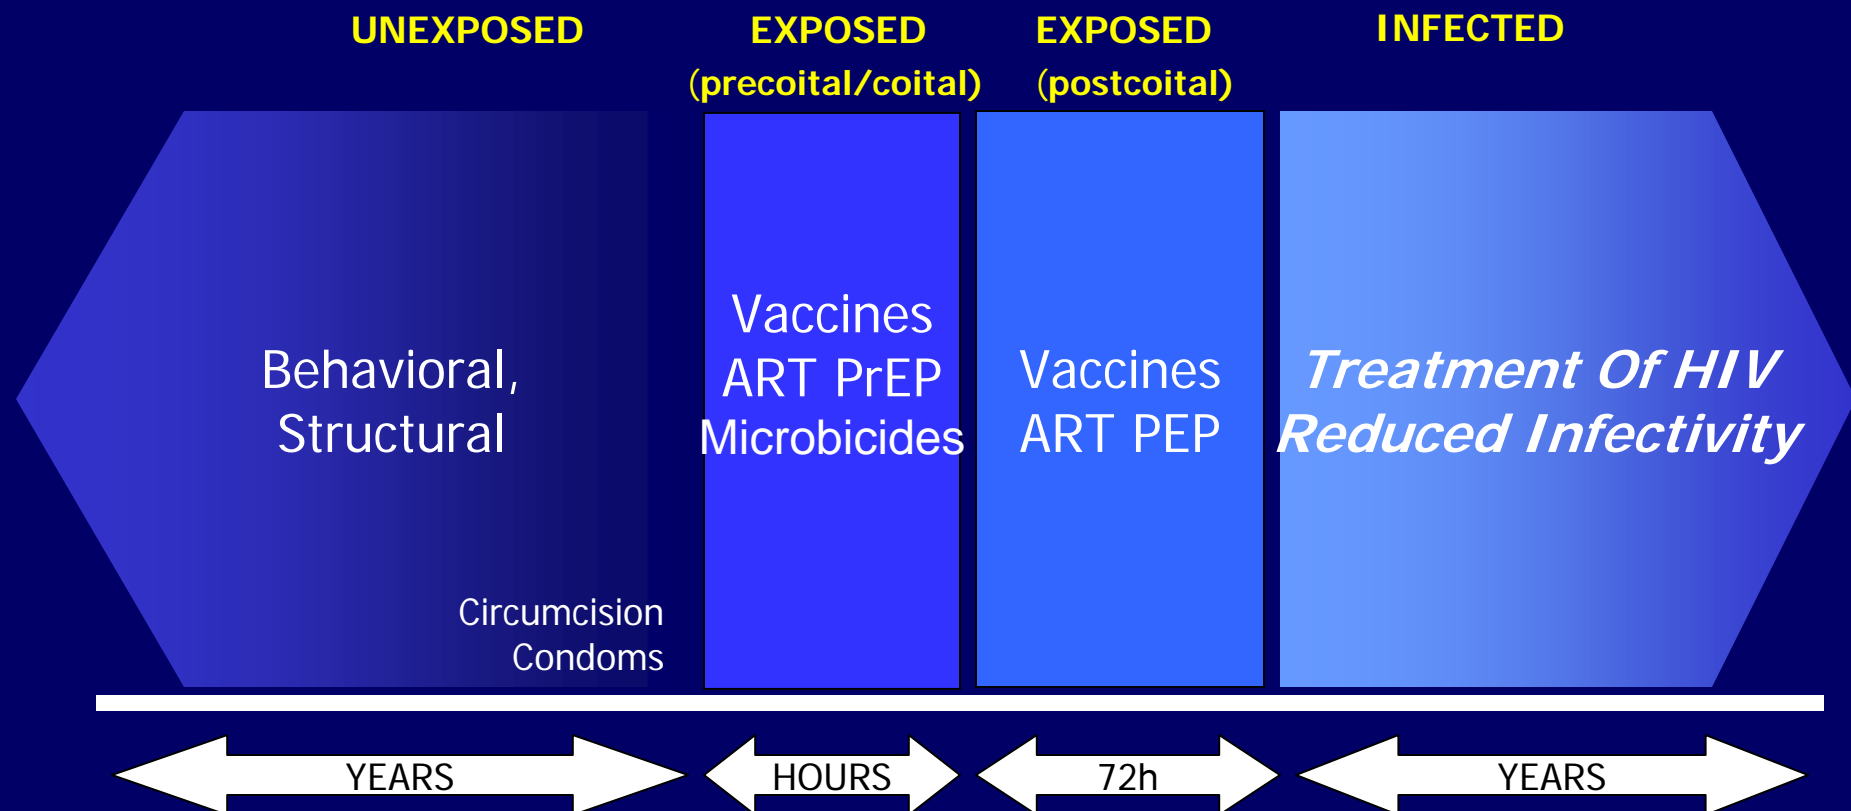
UNEXPOSED

EXPOSED (precoital/coital)

EXPOSED (postcoital)

INFECTED

Behavioral, Structural

Circumcision
Condoms

Vaccines
ART PrEP
Microbicides

Vaccines
ART PEP

Treatment Of HIV
Reduced Infectivity

YEARS

HOURS

72h

YEARS